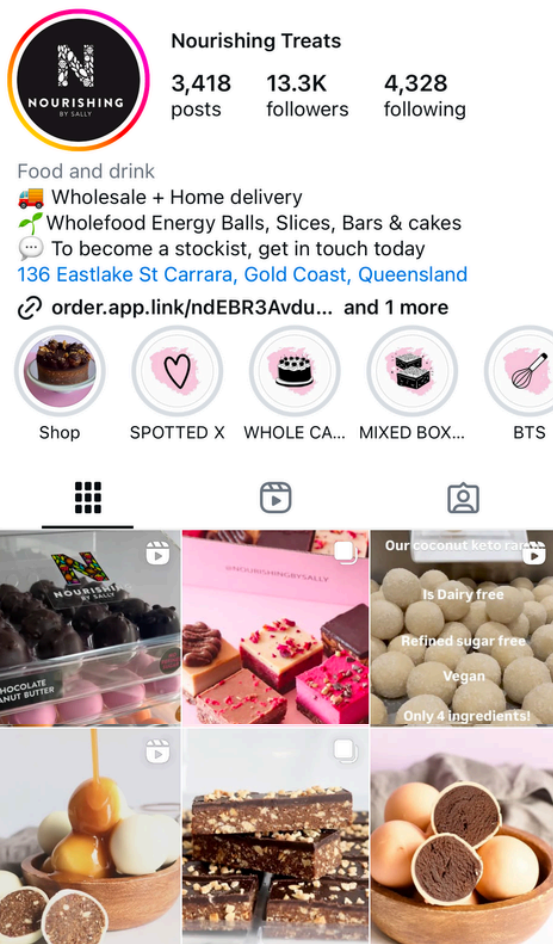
N
NOURISHING
BY SALLY

Nourishing Treats

3,418
posts

13.3K
followers

4,328
following

Food and drink
🚚 Wholesale + Home delivery
🌱 Wholefood Energy Balls, Slices, Bars & cakes
💬 To become a stockist, get in touch today
136 Eastlake St Carrara, Gold Coast, Queensland
order.app.link/ndEBR3Avdu... and 1 more

Shop
SPOTTED X
WHOLE CA...
MIXED BOX...
BTS

N
NOURISHING
CHOCOLATE
ANUT BUTTER

@NOURISHINGBYSALLY

Our coconut keto ra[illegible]
Is Dairy free
Refined sugar free
Vegan
Only 4 ingredients!